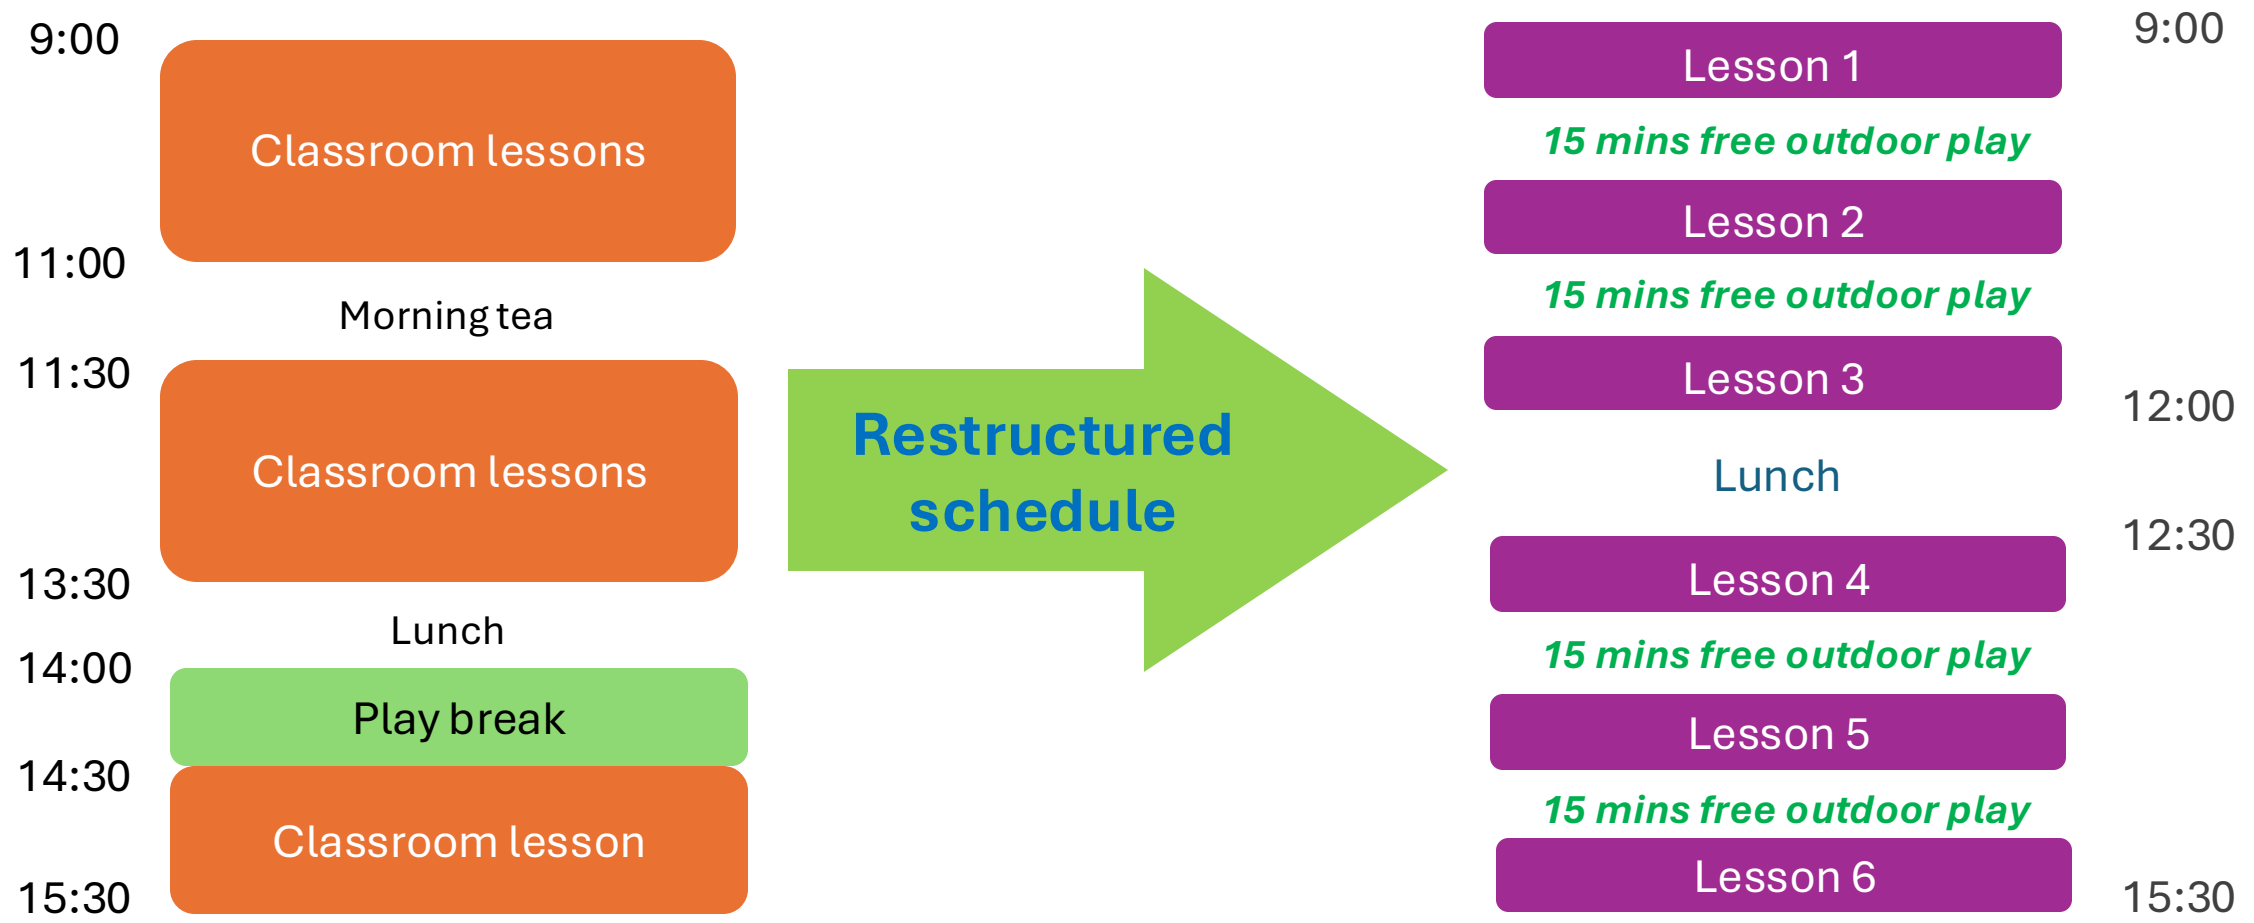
9:00

Classroom lessons

11:00

Morning tea

11:30

Classroom lessons

13:30

Lunch

14:00

Play break

14:30

Classroom lesson

15:30

Restructured schedule

9:00

Lesson 1

15 mins free outdoor play

Lesson 2

15 mins free outdoor play

Lesson 3

12:00

Lunch

12:30

Lesson 4

15 mins free outdoor play

Lesson 5

15 mins free outdoor play

Lesson 6

15:30